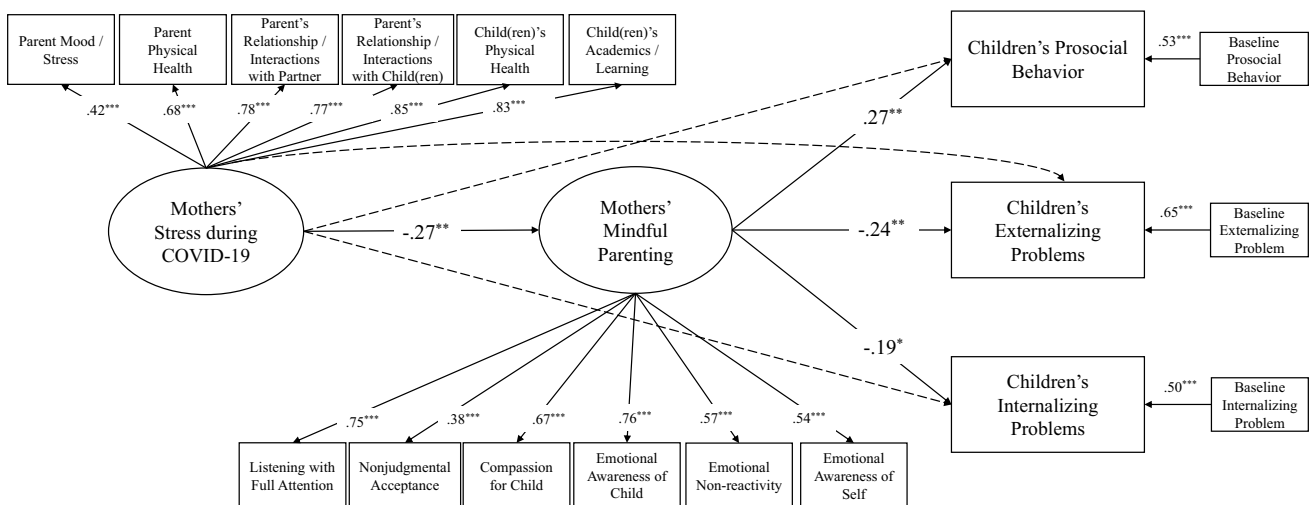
Parent Mood / Stress

Parent Physical Health

Parent's Relationship / Interactions with Partner

Parent's Relationship / Interactions with Child(ren)

Child(ren)'s Physical Health

Child(ren)'s Academics / Learning

.42***

.68***

.78***

.77***

.85***

.83***

Children's Prosocial Behavior

.53***

Baseline Prosocial Behavior

.27**

Mothers' Stress during COVID-19

-.27**

Mothers' Mindful Parenting

-.24**

Children's Externalizing Problems

.65***

Baseline Externalizing Problem

-.19*

Children's Internalizing Problems

.50***

Baseline Internalizing Problem

.75***

.38***

.67***

.76***

.57***

.54***

Listening with Full Attention

Nonjudgmental Acceptance

Compassion for Child

Emotional Awareness of Child

Emotional Non-reactivity

Emotional Awareness of Self